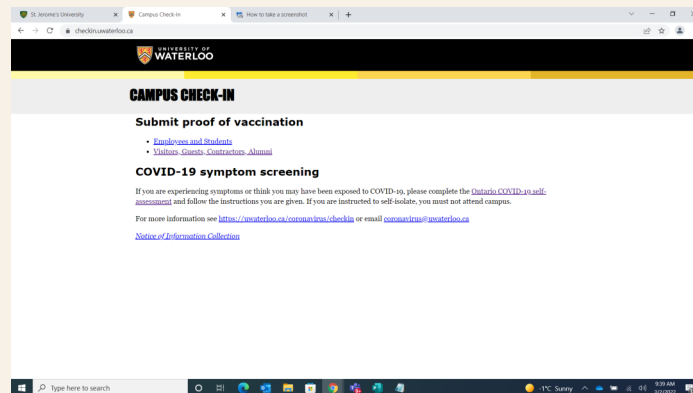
St. Jerome's University
Campus Check-In
How to take a screenshot

checkin.uwaterloo.ca

UNIVERSITY OF WATERLOO

CAMPUS CHECK-IN

Submit proof of vaccination

- Employees and Students
- Visitors, Guests, Contractors, Alumni

COVID-19 symptom screening

If you are experiencing symptoms or think you may have been exposed to COVID-19, please complete the Ontario COVID-19 self-assessment and follow the instructions you are given. If you are instructed to self-isolate, you must not attend campus.

For more information see https://uwaterloo.ca/coronavirus/checkin or email coronavirus@uwaterloo.ca

Notice of Information Collection

Type here to search

-1°C Sunny

9:39 AM
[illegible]